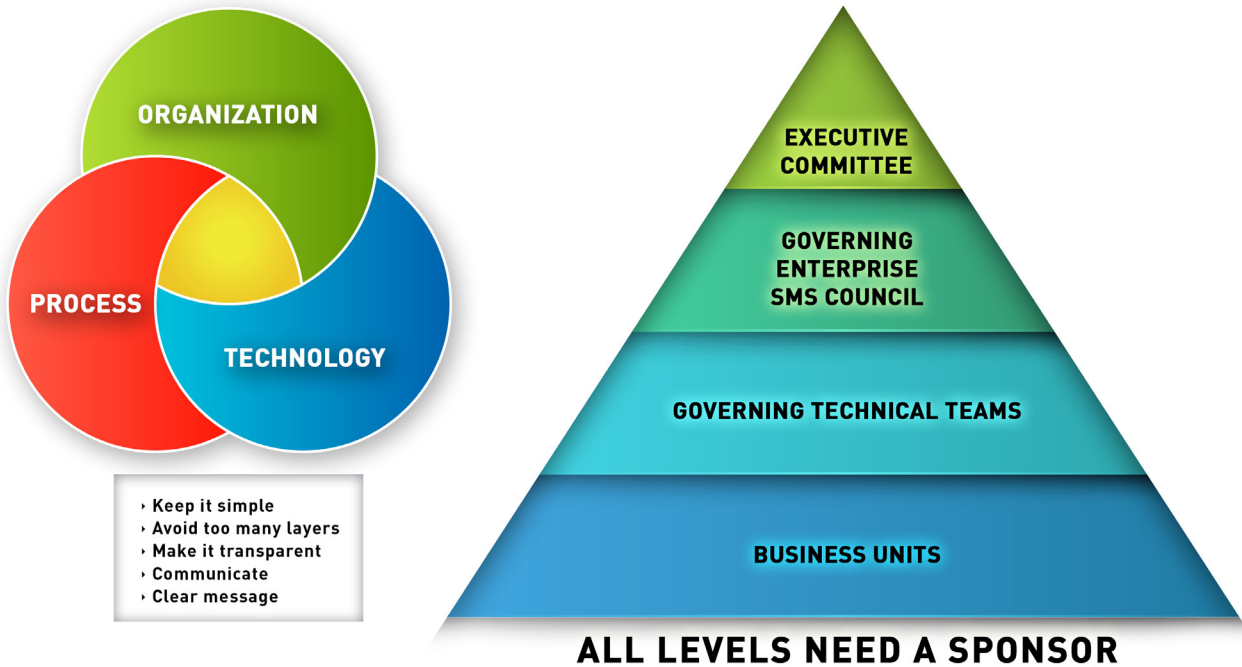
ORGANIZATION

PROCESS

TECHNOLOGY

› Keep it simple
› Avoid too many layers
› Make it transparent
› Communicate
› Clear message

EXECUTIVE COMMITTEE

GOVERNING ENTERPRISE SMS COUNCIL

GOVERNING TECHNICAL TEAMS

BUSINESS UNITS

ALL LEVELS NEED A SPONSOR